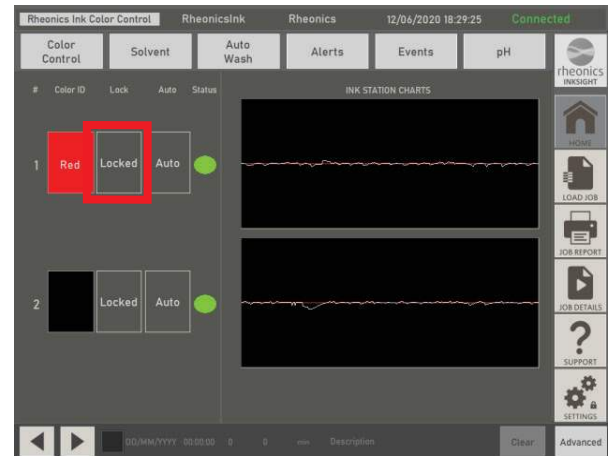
Rheonics Ink Color Control RheonicsInk Rheonics 12/06/2020 18:29:25 Connected

Color Control | Solvent | Auto Wash | Alerts | Events | pH

rheonics INKSIGHT

# Color ID Lock Auto Status

INK STATION CHARTS

1 Red Locked Auto

2 Locked Auto

HOME

LOAD JOB

JOB REPORT

JOB DETAILS

SUPPORT

SETTINGS

DD/MM/YYYY 00:00:00 0 0 min Description

Clear

Advanced